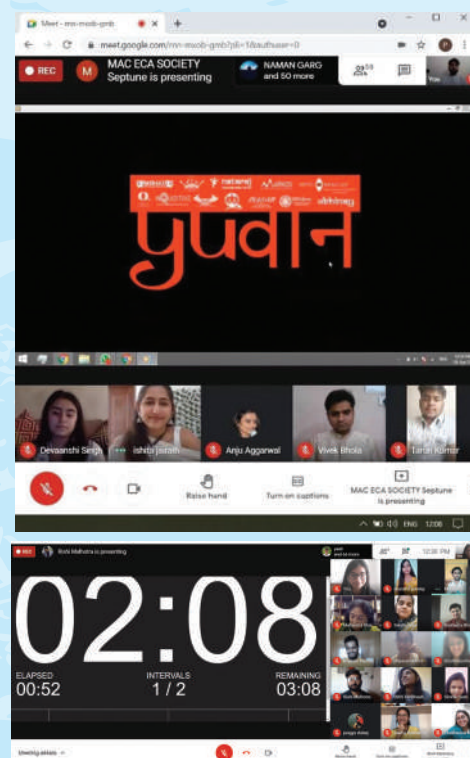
Meet - mn-moob-gmb

meet.google.com/mn-moob-gmb?pli=1&authuser=0

REC

MAC ECA SOCIETY
Septune is presenting

NAMAN GARG
and 50 more

yuvaan

Devaanshi Singh

ishita jaiswal

Anju Aggarwal

Vivek Bhola

Tarun Kumar

Raise hand

Turn on captions

MAC ECA SOCIETY Septune is presenting

ENG 12:06

REC

Rishi Malhotra is presenting

12:38 PM

02:08

ELAPSED
00:52

INTERVALS
1 / 2

REMAINING
03:08